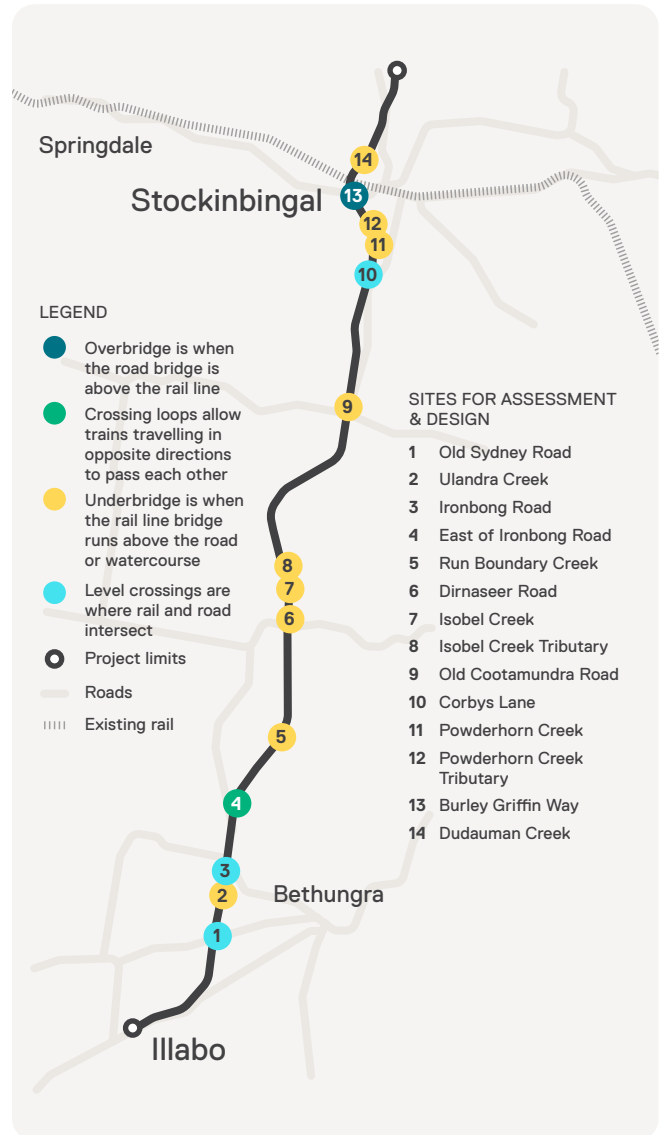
Springdale

Stockinbingal

14
13
12
11
10
9
8
7
6
5
4
3
2
1

LEGEND

Overbridge is when the road bridge is above the rail line

Crossing loops allow trains travelling in opposite directions to pass each other

Underbridge is when the rail line bridge runs above the road or watercourse

Level crossings are where rail and road intersect

Project limits

Roads

Existing rail

SITES FOR ASSESSMENT & DESIGN

1 Old Sydney Road
2 Ulandra Creek
3 Ironbong Road
4 East of Ironbong Road
5 Run Boundary Creek
6 Dirnaseer Road
7 Isobel Creek
8 Isobel Creek Tributary
9 Old Cootamundra Road
10 Corbys Lane
11 Powderhorn Creek
12 Powderhorn Creek Tributary
13 Burley Griffin Way
14 Dudauman Creek

Bethungra

Illabo